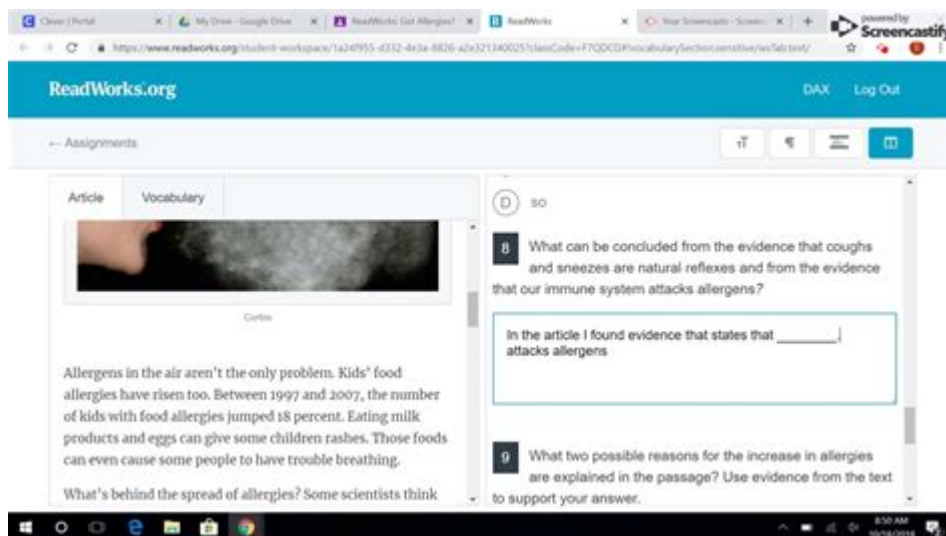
Clever | Portal
My Drive - Google Drive
ReadWorks: Got Allergies?
ReadWorks
Your Screencasts - Screen
powered by Screencastify
https://www.readworks.org/student-workspace/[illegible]

ReadWorks.org
DAX Log Out

← Assignments

Article Vocabulary

Corbis

Allergens in the air aren't the only problem. Kids' food allergies have risen too. Between 1997 and 2007, the number of kids with food allergies jumped 18 percent. Eating milk products and eggs can give some children rashes. Those foods can even cause some people to have trouble breathing.

What's behind the spread of allergies? Some scientists think

D so

8 What can be concluded from the evidence that coughs and sneezes are natural reflexes and from the evidence that our immune system attacks allergens?

In the article I found evidence that states that ________ attacks allergens

9 What two possible reasons for the increase in allergies are explained in the passage? Use evidence from the text to support your answer.

8:50 AM